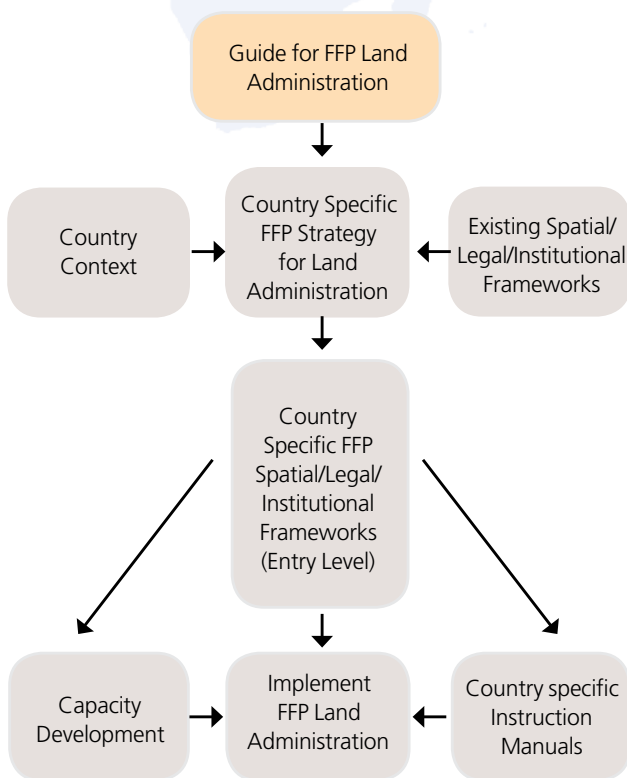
Guide for FFP Land Administration

Country Context

Country Specific FFP Strategy for Land Administration

Existing Spatial/ Legal/Institutional Frameworks

Country Specific FFP Spatial/Legal/ Institutional Frameworks (Entry Level)

Capacity Development

Implement FFP Land Administration

Country specific Instruction Manuals